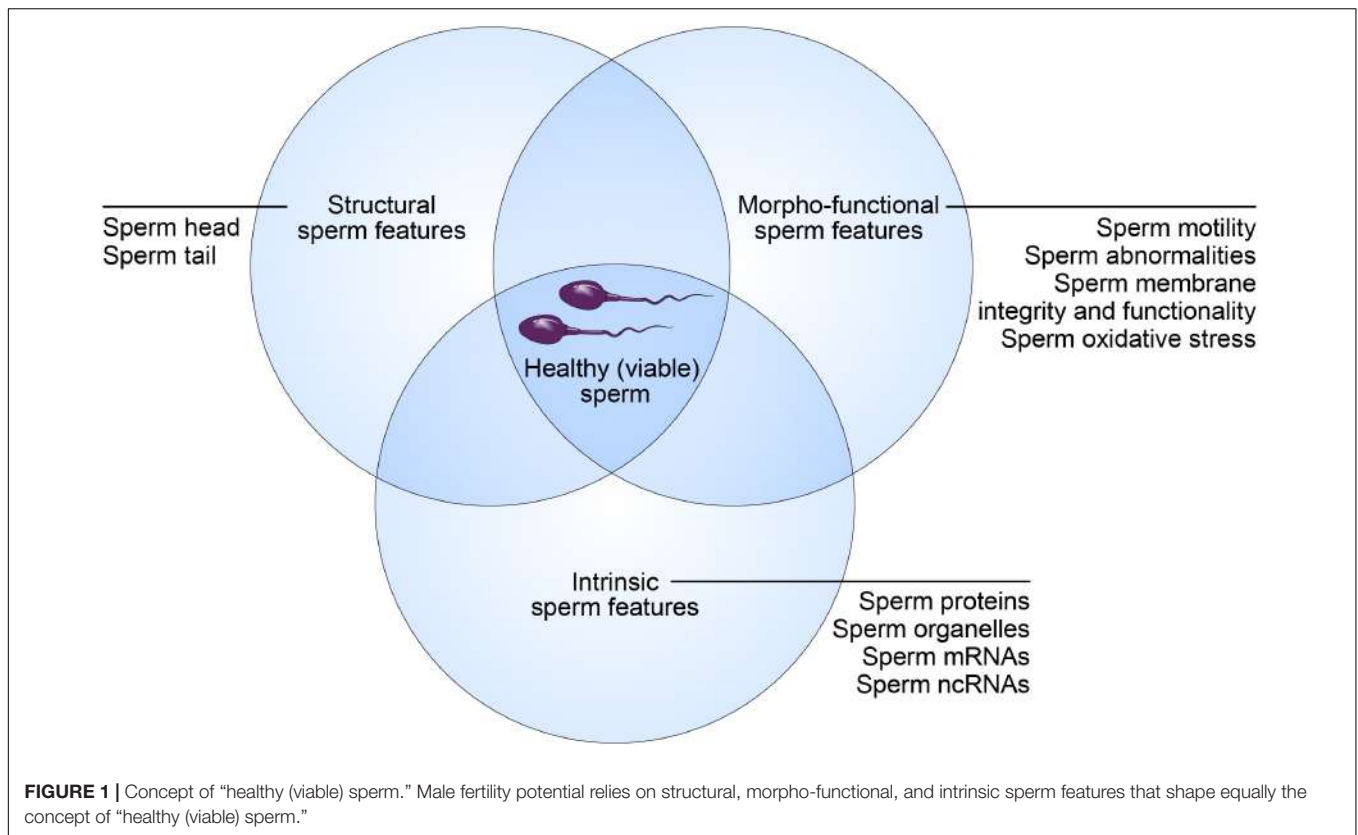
Sperm head
Sperm tail

Structural sperm features

Morpho-functional sperm features

Sperm motility
Sperm abnormalities
Sperm membrane integrity and functionality
Sperm oxidative stress

Healthy (viable) sperm

Intrinsic sperm features

Sperm proteins
Sperm organelles
Sperm mRNAs
Sperm ncRNAs

**FIGURE 1 |** Concept of "healthy (viable) sperm." Male fertility potential relies on structural, morpho-functional, and intrinsic sperm features that shape equally the concept of "healthy (viable) sperm."